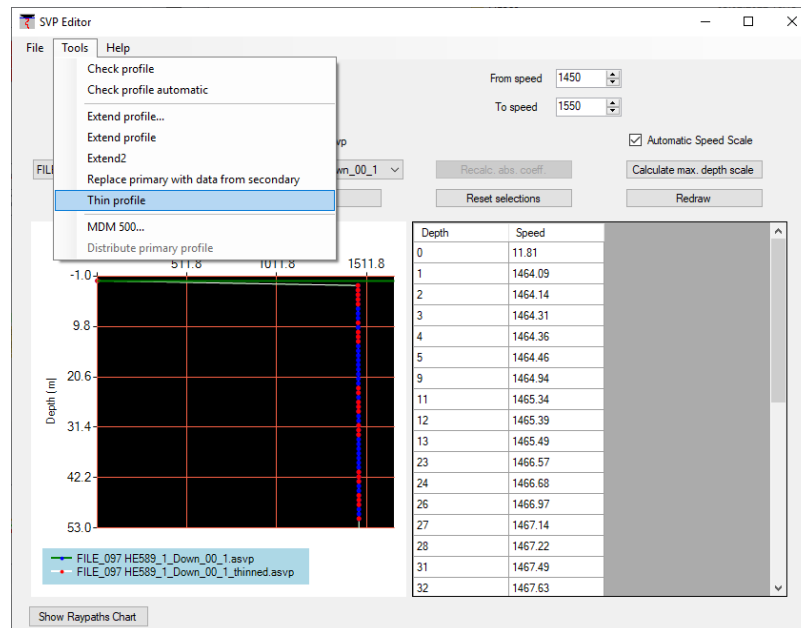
SVP Editor

File Tools Help

Check profile
Check profile automatic
Extend profile...
Extend profile
Extend2
Replace primary with data from secondary
Thin profile
MDM 500...
Distribute primary profile

From speed 1450
To speed 1550

vp

Automatic Speed Scale

FIL

wn_00_1

Recalc. abs. coeff.
Calculate max. depth scale
Reset selections
Redraw

511.8 1011.8 1511.8

-1.0
9.8
20.6
31.4
42.2
53.0

Depth [m]

FILE_097 HE589_1_Down_00_1.asvp
FILE_097 HE589_1_Down_00_1_thinned.asvp

| Depth | Speed |
|---|---|
| 0 | 11.81 |
| 1 | 1464.09 |
| 2 | 1464.14 |
| 3 | 1464.31 |
| 4 | 1464.36 |
| 5 | 1464.46 |
| 9 | 1464.94 |
| 11 | 1465.34 |
| 12 | 1465.39 |
| 13 | 1465.49 |
| 23 | 1466.57 |
| 24 | 1466.68 |
| 26 | 1466.97 |
| 27 | 1467.14 |
| 28 | 1467.22 |
| 31 | 1467.49 |
| 32 | 1467.63 |

Show Raypaths Chart